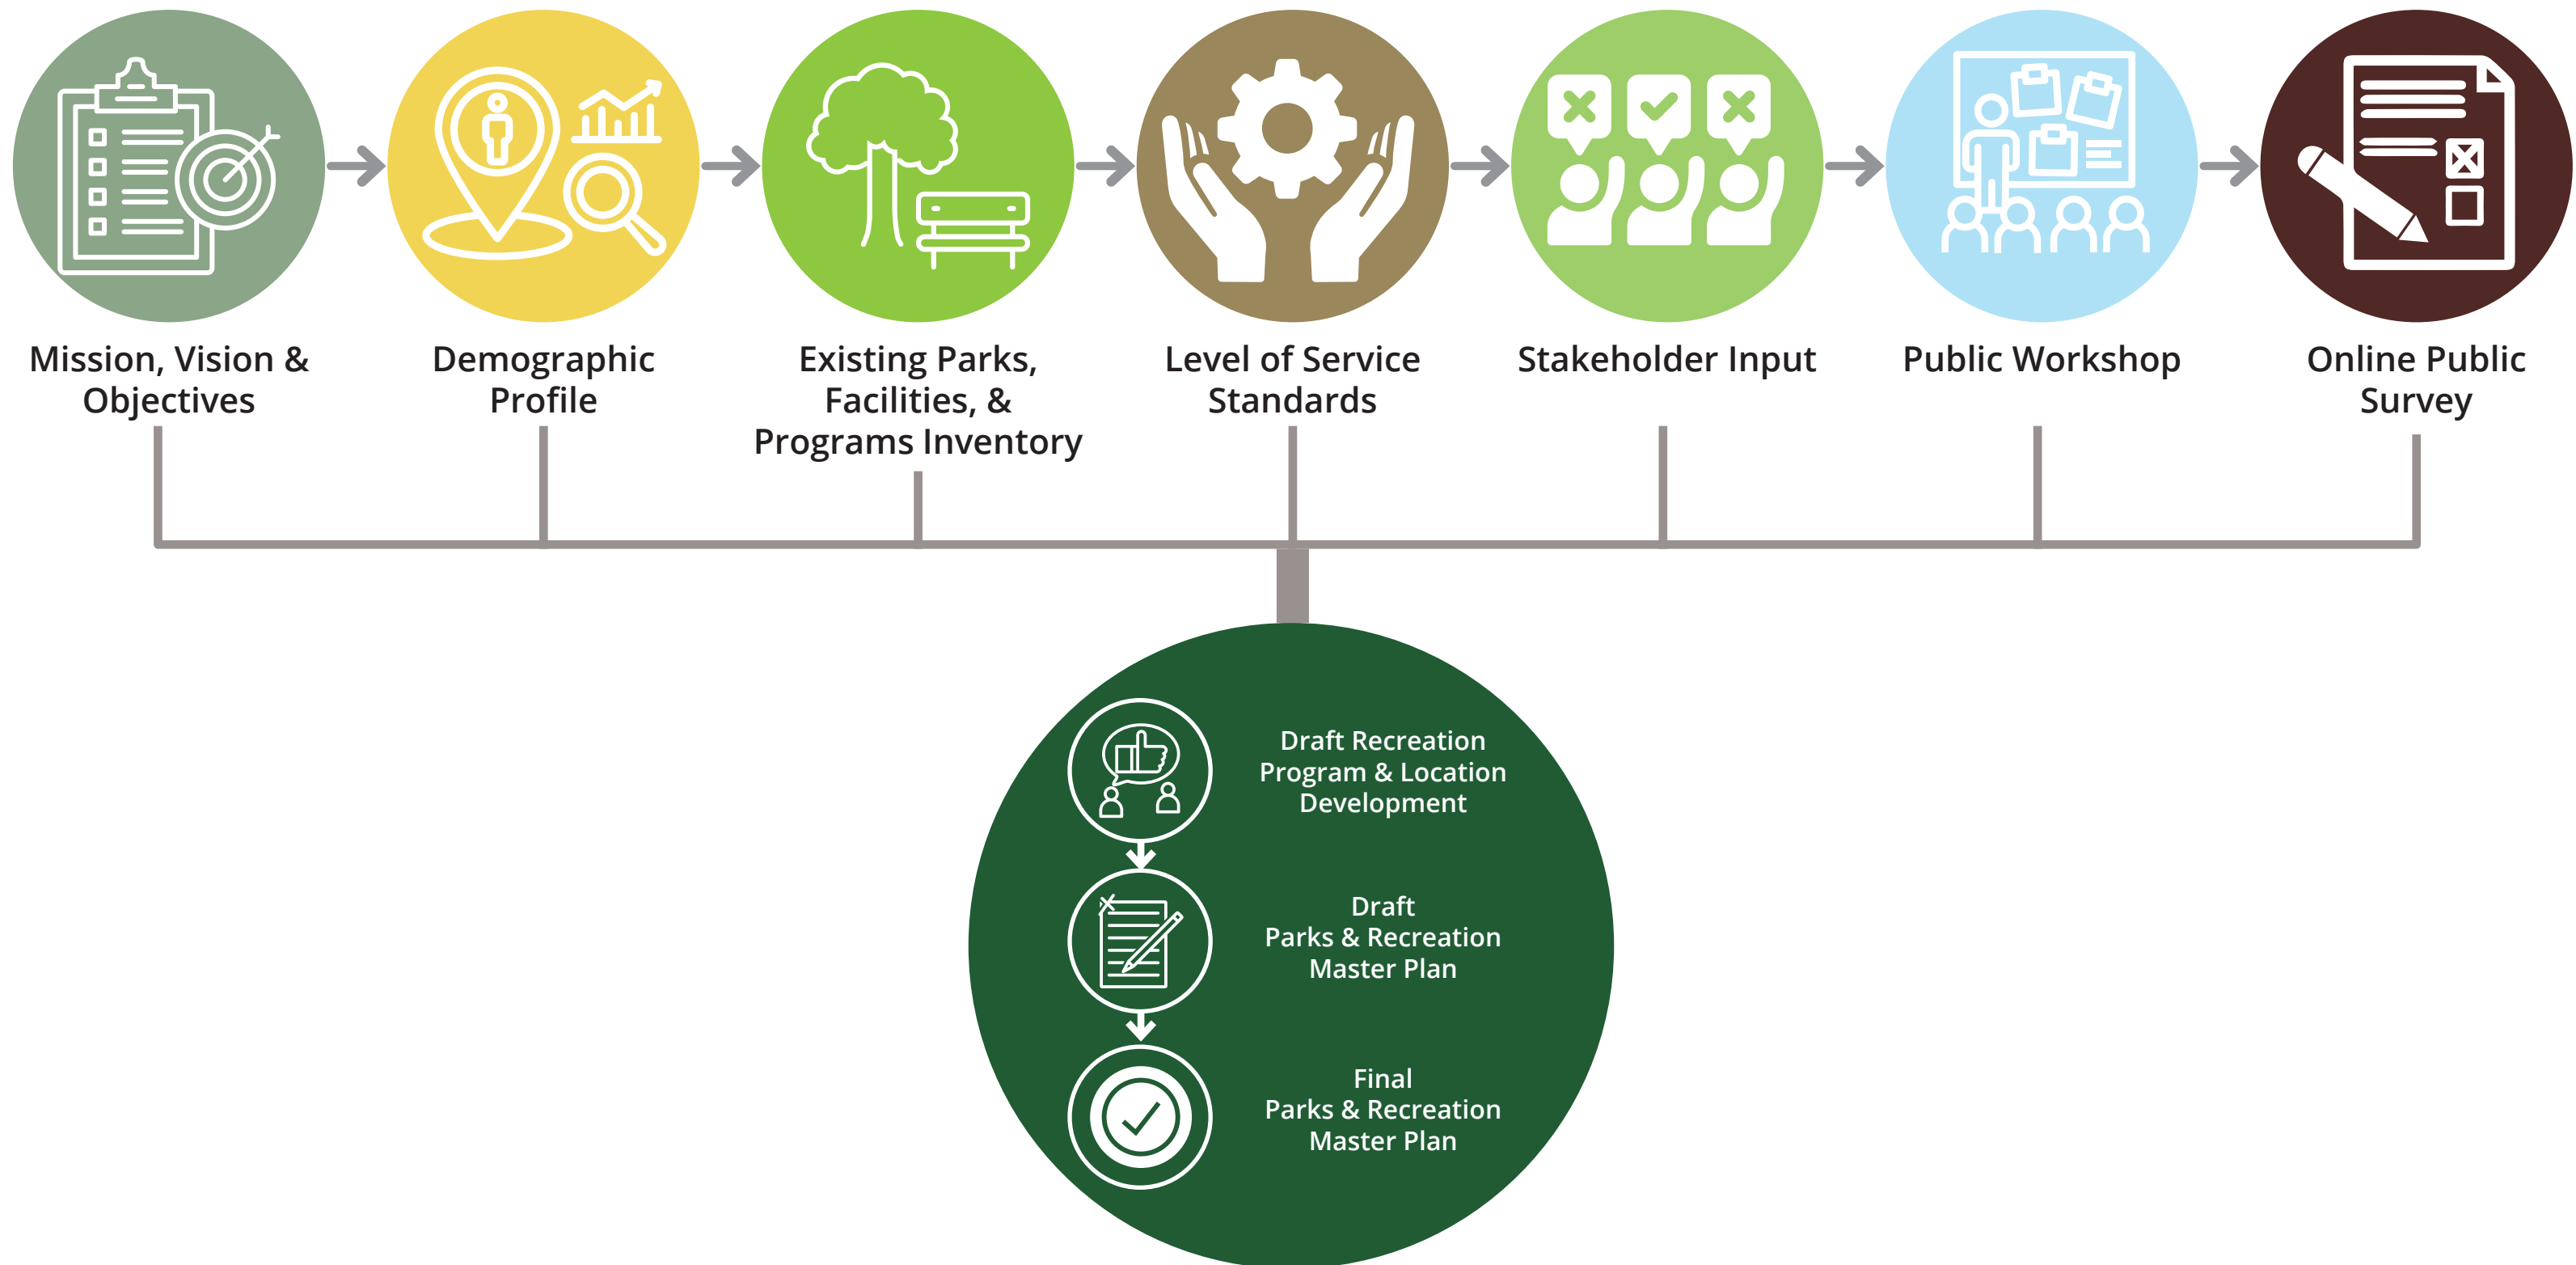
Mission, Vision & Objectives

Demographic Profile

Existing Parks, Facilities, & Programs Inventory

Level of Service Standards

Stakeholder Input

Public Workshop

Online Public Survey

Draft Recreation Program & Location Development

Draft Parks & Recreation Master Plan

Final Parks & Recreation Master Plan